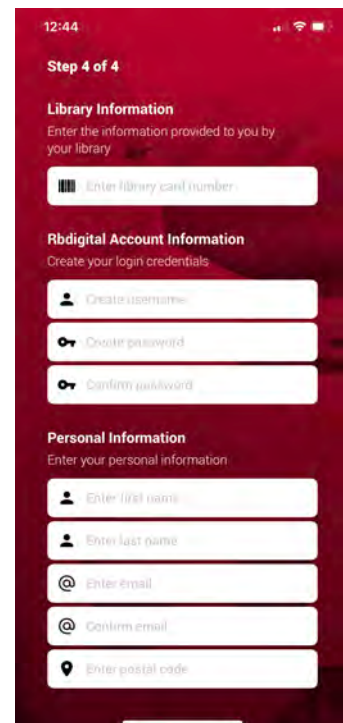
12:44

Step 4 of 4

Library Information
Enter the information provided to you by your library

Enter library card number

Rbdigital Account Information
Create your login credentials

Create username

Create password

Confirm password

Personal Information
Enter your personal information

Enter first name

Enter last name

Enter email

Confirm email

Enter postal code